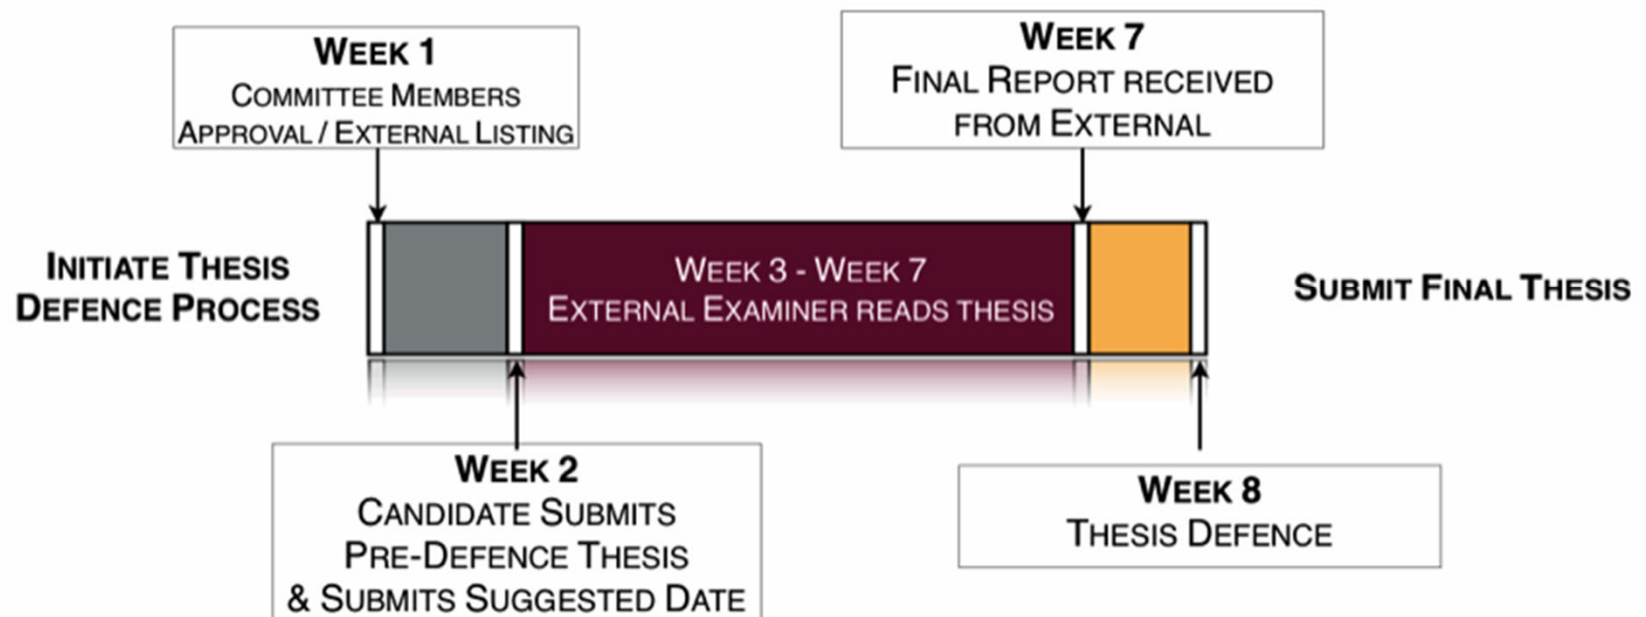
Week 1
Committee Members
Approval / External Listing

Week 7
Final Report received
from External

Initiate Thesis
Defence Process

Week 3 - Week 7
External Examiner reads thesis

Submit Final Thesis

Week 2
Candidate Submits
Pre-Defence Thesis
& Submits Suggested Date

Week 8
Thesis Defence